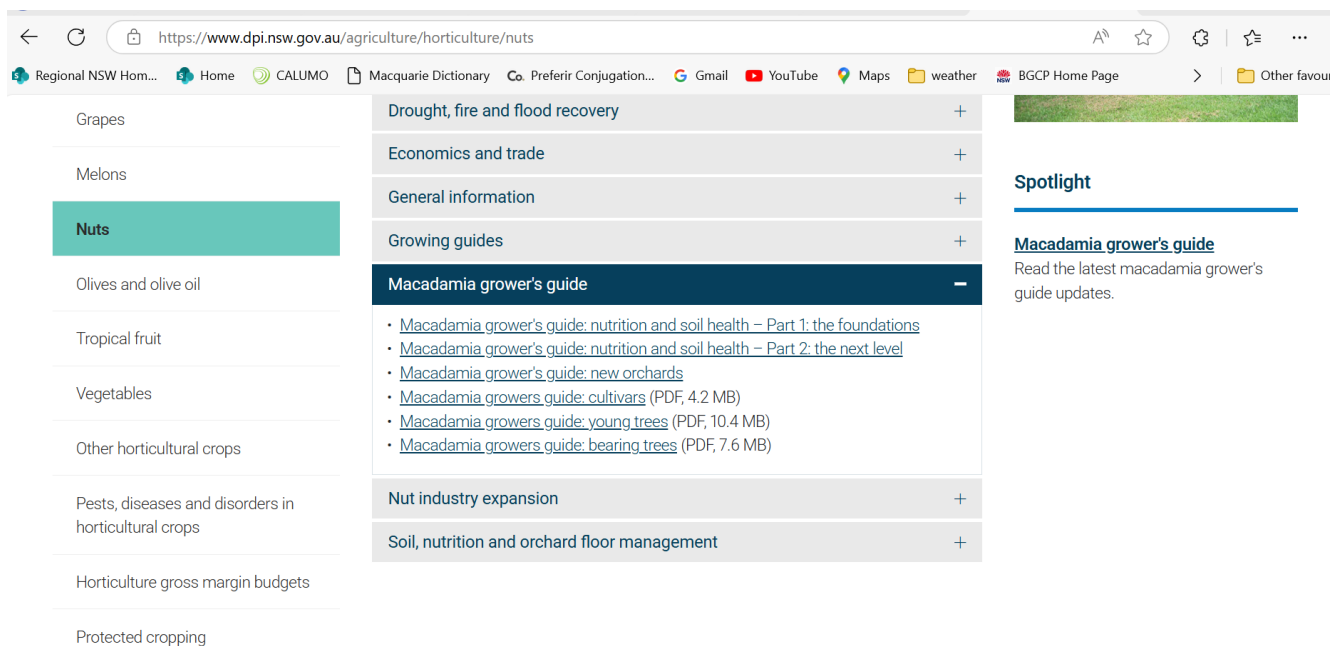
https://www.dpi.nsw.gov.au/agriculture/horticulture/nuts

Regional NSW Hom... Home CALUMO Macquarie Dictionary Preferir Conjugation... Gmail YouTube Maps weather BGCP Home Page Other favou

Grapes

Melons

Nuts

Olives and olive oil

Tropical fruit

Vegetables

Other horticultural crops

Pests, diseases and disorders in horticultural crops

Horticulture gross margin budgets

Protected cropping

Drought, fire and flood recovery +

Economics and trade +

General information +

Growing guides +

Macadamia grower's guide −

• Macadamia grower's guide: nutrition and soil health – Part 1: the foundations
• Macadamia grower's guide: nutrition and soil health – Part 2: the next level
• Macadamia grower's guide: new orchards
• Macadamia growers guide: cultivars (PDF, 4.2 MB)
• Macadamia growers guide: young trees (PDF, 10.4 MB)
• Macadamia growers guide: bearing trees (PDF, 7.6 MB)

Nut industry expansion +

Soil, nutrition and orchard floor management +

Spotlight

Macadamia grower's guide
Read the latest macadamia grower's guide updates.